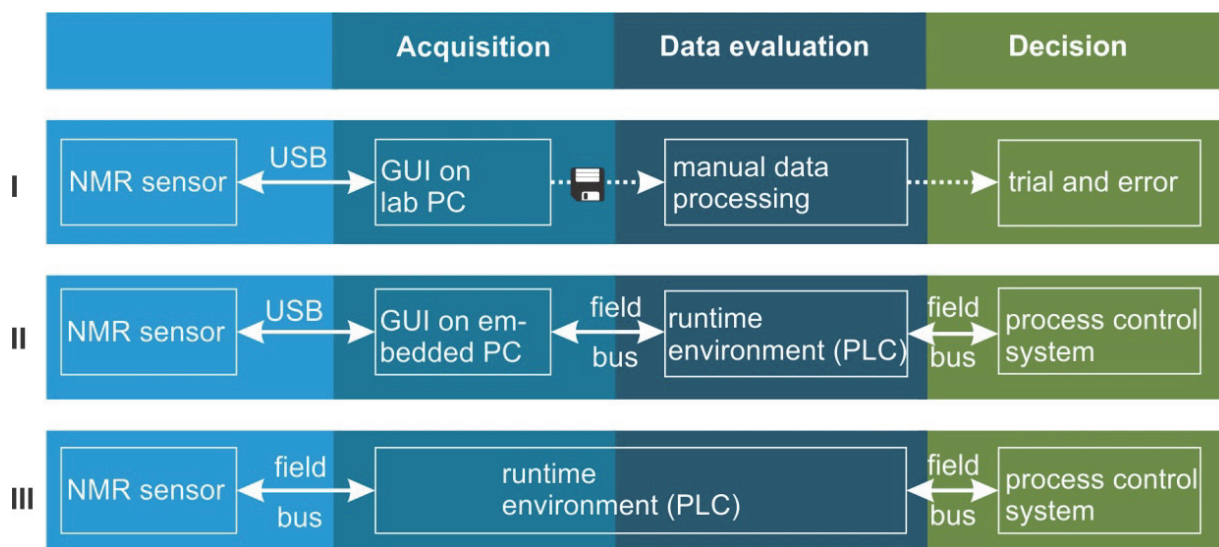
Acquisition
Data evaluation
Decision

I
NMR sensor
USB
GUI on lab PC
manual data processing
trial and error

II
NMR sensor
USB
GUI on em-bedded PC
field bus
runtime environment (PLC)
field bus
process control system

III
NMR sensor
field bus
runtime environment (PLC)
field bus
process control system